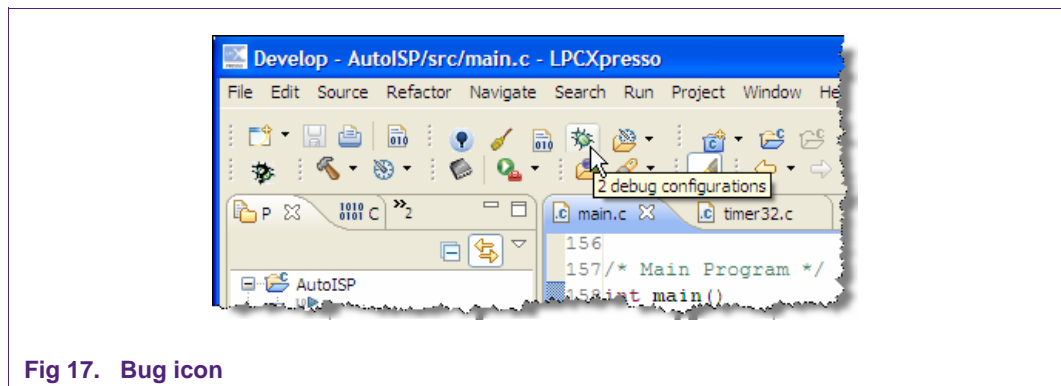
Develop - AutoISP/src/main.c - LPCXpresso

File Edit Source Refactor Navigate Search Run Project Window He

2 debug configurations

P C »2

main.c timer32.c

156
157/* Main Program */
158int main()

AutoISP

Fig 17. Bug icon